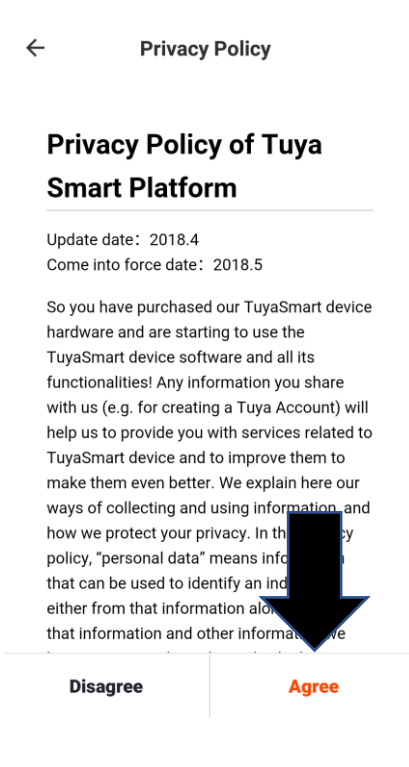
← Privacy Policy

Privacy Policy of Tuya Smart Platform

Update date：2018.4
Come into force date：2018.5

So you have purchased our TuyaSmart device hardware and are starting to use the TuyaSmart device software and all its functionalities! Any information you share with us (e.g. for creating a Tuya Account) will help us to provide you with services related to TuyaSmart device and to improve them to make them even better. We explain here our ways of collecting and using information, and how we protect your privacy. In th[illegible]cy policy, "personal data" means info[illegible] that can be used to identify an ind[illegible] either from that information alo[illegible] that information and other informa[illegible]we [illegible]

Disagree
Agree